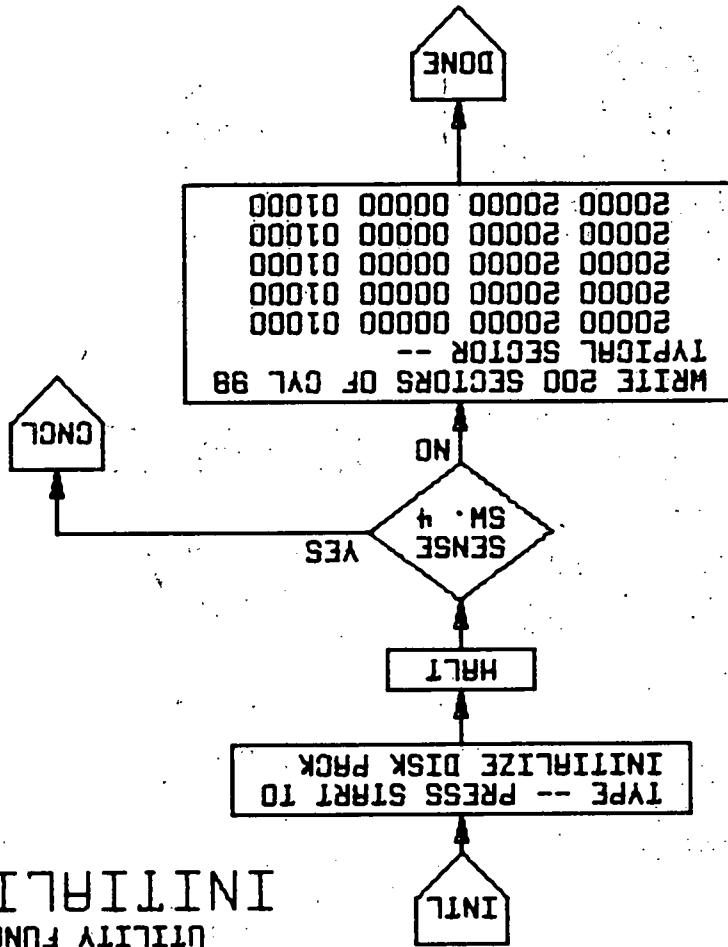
INITIAL
UTILITY FUNC

INIL

TYPE -- PRESS START TO INITIALIZE DISK PACK

HALT

SENSE SW. 4

YES

CNCL

NO

WRITE 200 SECTORS OF CYL 98
TYPICAL SECTOR --
20000 00000 20000 01000
20000 00000 20000 01000
20000 00000 20000 01000
20000 00000 20000 01000
20000 00000 20000 01000

DONE